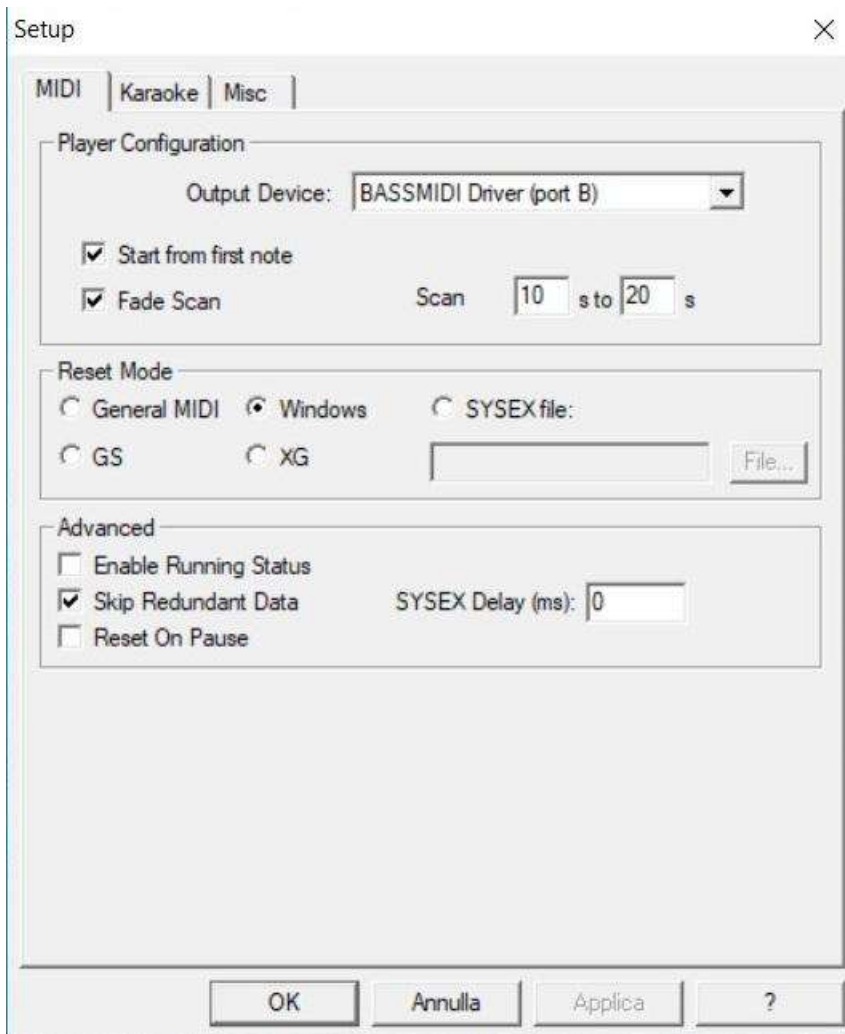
Setup
×

MIDI | Karaoke | Misc

Player Configuration

Output Device: BASSMIDI Driver (port B)

Start from first note

Fade Scan

Scan 10 s to 20 s

Reset Mode

General MIDI

Windows

SYSEX file:

GS

XG

File...

Advanced

Enable Running Status

Skip Redundant Data

SYSEX Delay (ms): 0

Reset On Pause

OK

Annulla

Applica

?